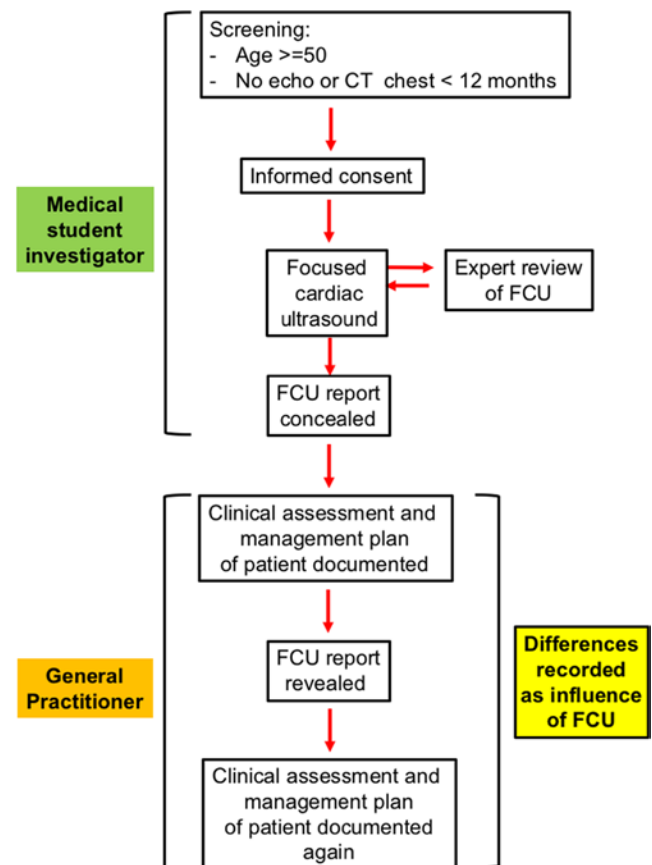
Medical student investigator

Screening:
- Age >=50
- No echo or CT chest < 12 months

Informed consent

Focused cardiac ultrasound

Expert review of FCU

FCU report concealed

General Practitioner

Clinical assessment and management plan of patient documented

FCU report revealed

Clinical assessment and management plan of patient documented again

Differences recorded as influence of FCU